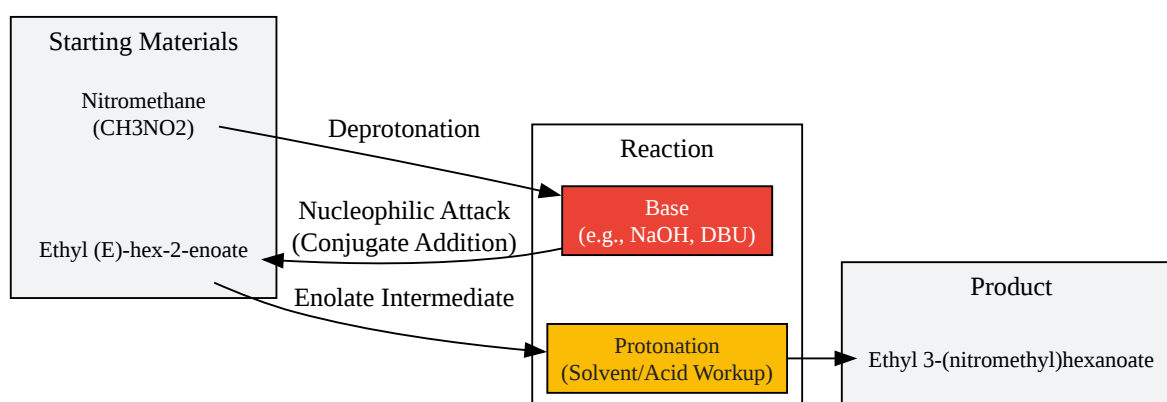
Starting Materials

Nitromethane
(CH3NO2)

Ethyl (E)-hex-2-enoate

Deprotonation

Nucleophilic Attack
(Conjugate Addition)

Enolate Intermediate

Reaction

Base
(e.g., NaOH, DBU)

Protonation
(Solvent/Acid Workup)

Product

Ethyl 3-(nitromethyl)hexanoate